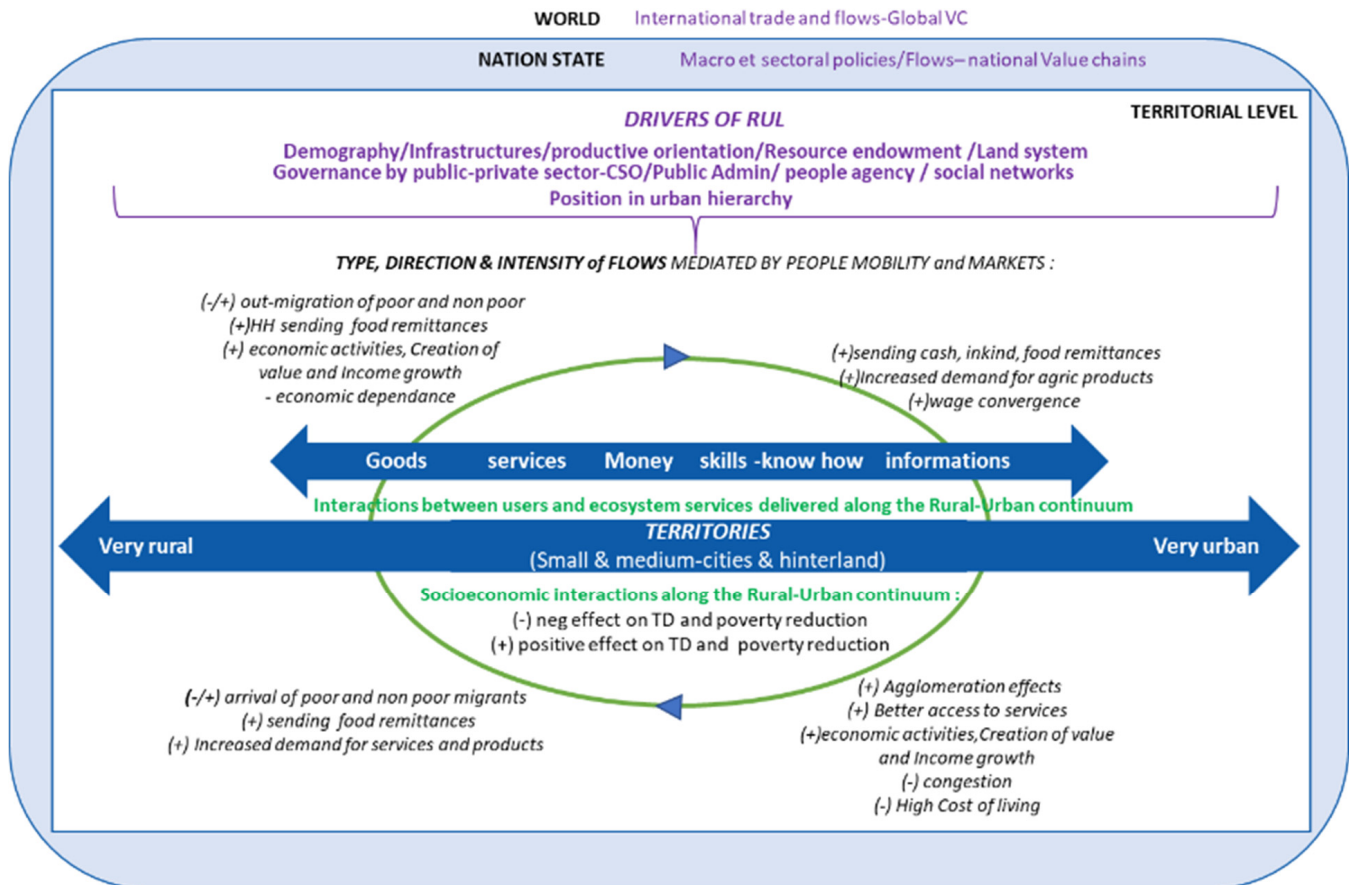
WORLD International trade and flows-Global VC

NATION STATE Macro et sectoral policies/Flows– national Value chains

TERRITORIAL LEVEL

DRIVERS OF RUL

Demography/Infrastructures/productive orientation/Resource endowment /Land system
Governance by public-private sector-CSO/Public Admin/ people agency / social networks
Position in urban hierarchy

TYPE, DIRECTION & INTENSITY of FLOWS MEDIATED BY PEOPLE MOBILITY and MARKETS :

(-/+) out-migration of poor and non poor
(+)HH sending food remittances
(+) economic activities, Creation of value and Income growth
- economic dependance

(+)sending cash, inkind, food remittances
(+)Increased demand for agric products
(+)wage convergence

Goods services Money skills -know how informations

Interactions between users and ecosystem services delivered along the Rural-Urban continuum

Very rural

TERRITORIES
(Small & medium-cities & hinterland)

Very urban

Socioeconomic interactions along the Rural-Urban continuum :
(-) neg effect on TD and poverty reduction
(+) positive effect on TD and poverty reduction

(-/+) arrival of poor and non poor migrants
(+) sending food remittances
(+) Increased demand for services and products

(+) Agglomeration effects
(+) Better access to services
(+)economic activities,Creation of value and Income growth
(-) congestion
(-) High Cost of living